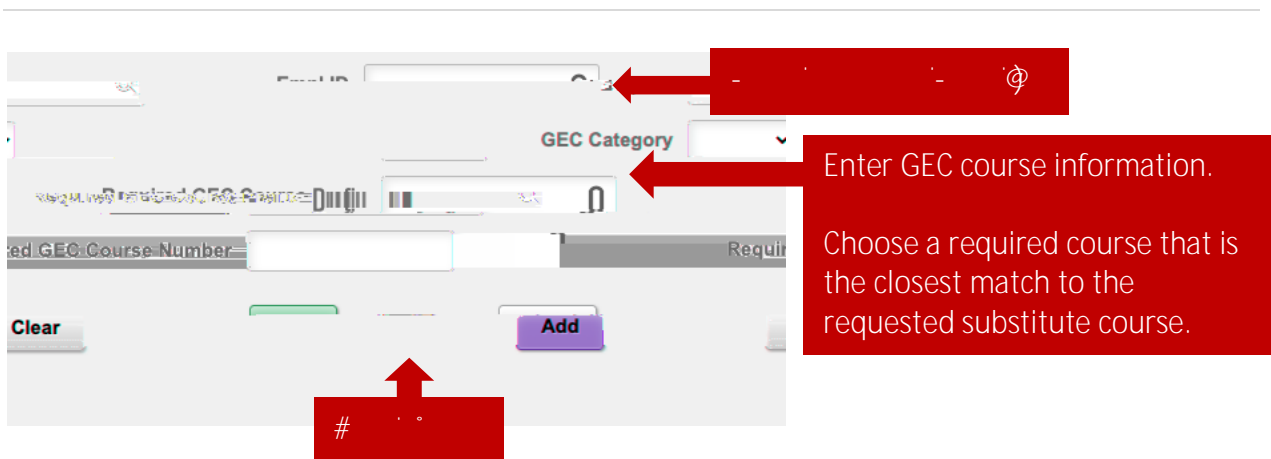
Email ID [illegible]

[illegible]

GEC Category

Enter GEC course information.

Choose a required course that is the closest match to the requested substitute course.

Requested GEC Course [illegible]

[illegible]ed GEC Course Number

Requi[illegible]

Clear

Add

# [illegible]